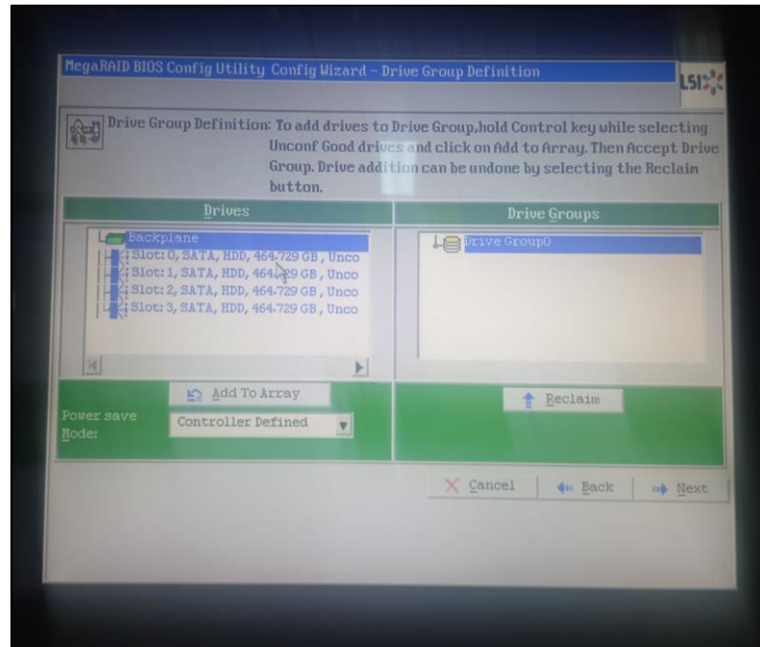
MegaRAID BIOS Config Utility Config Wizard – Drive Group Definition

LSI

Drive Group Definition: To add drives to Drive Group,hold Control key while selecting Unconf Good drives and click on Add to Array. Then Accept Drive Group. Drive addition can be undone by selecting the Reclaim button.

Drives

Backplane
Slot: 0, SATA, HDD, 464.729 GB, Unco
Slot: 1, SATA, HDD, 464.729 GB, Unco
Slot: 2, SATA, HDD, 464.729 GB, Unco
Slot: 3, SATA, HDD, 464.729 GB, Unco

Drive Groups

Drive Group0

Add To Array

Power save Mode:

Controller Defined

Reclaim

Cancel

Back

Next